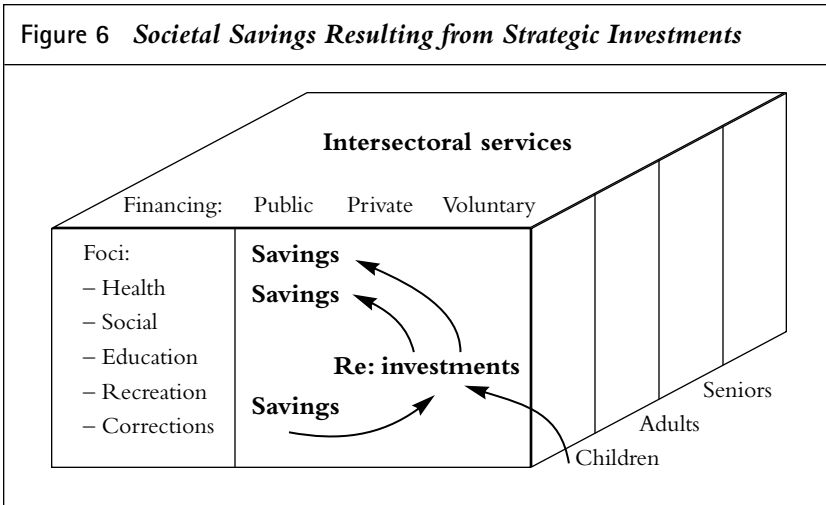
Figure 6 *Societal Savings Resulting from Strategic Investments*

Intersectoral services

Financing: Public Private Voluntary

Foci:
– Health
– Social
– Education
– Recreation
– Corrections

Savings

Savings

Re: investments

Savings

Seniors

Adults

Children